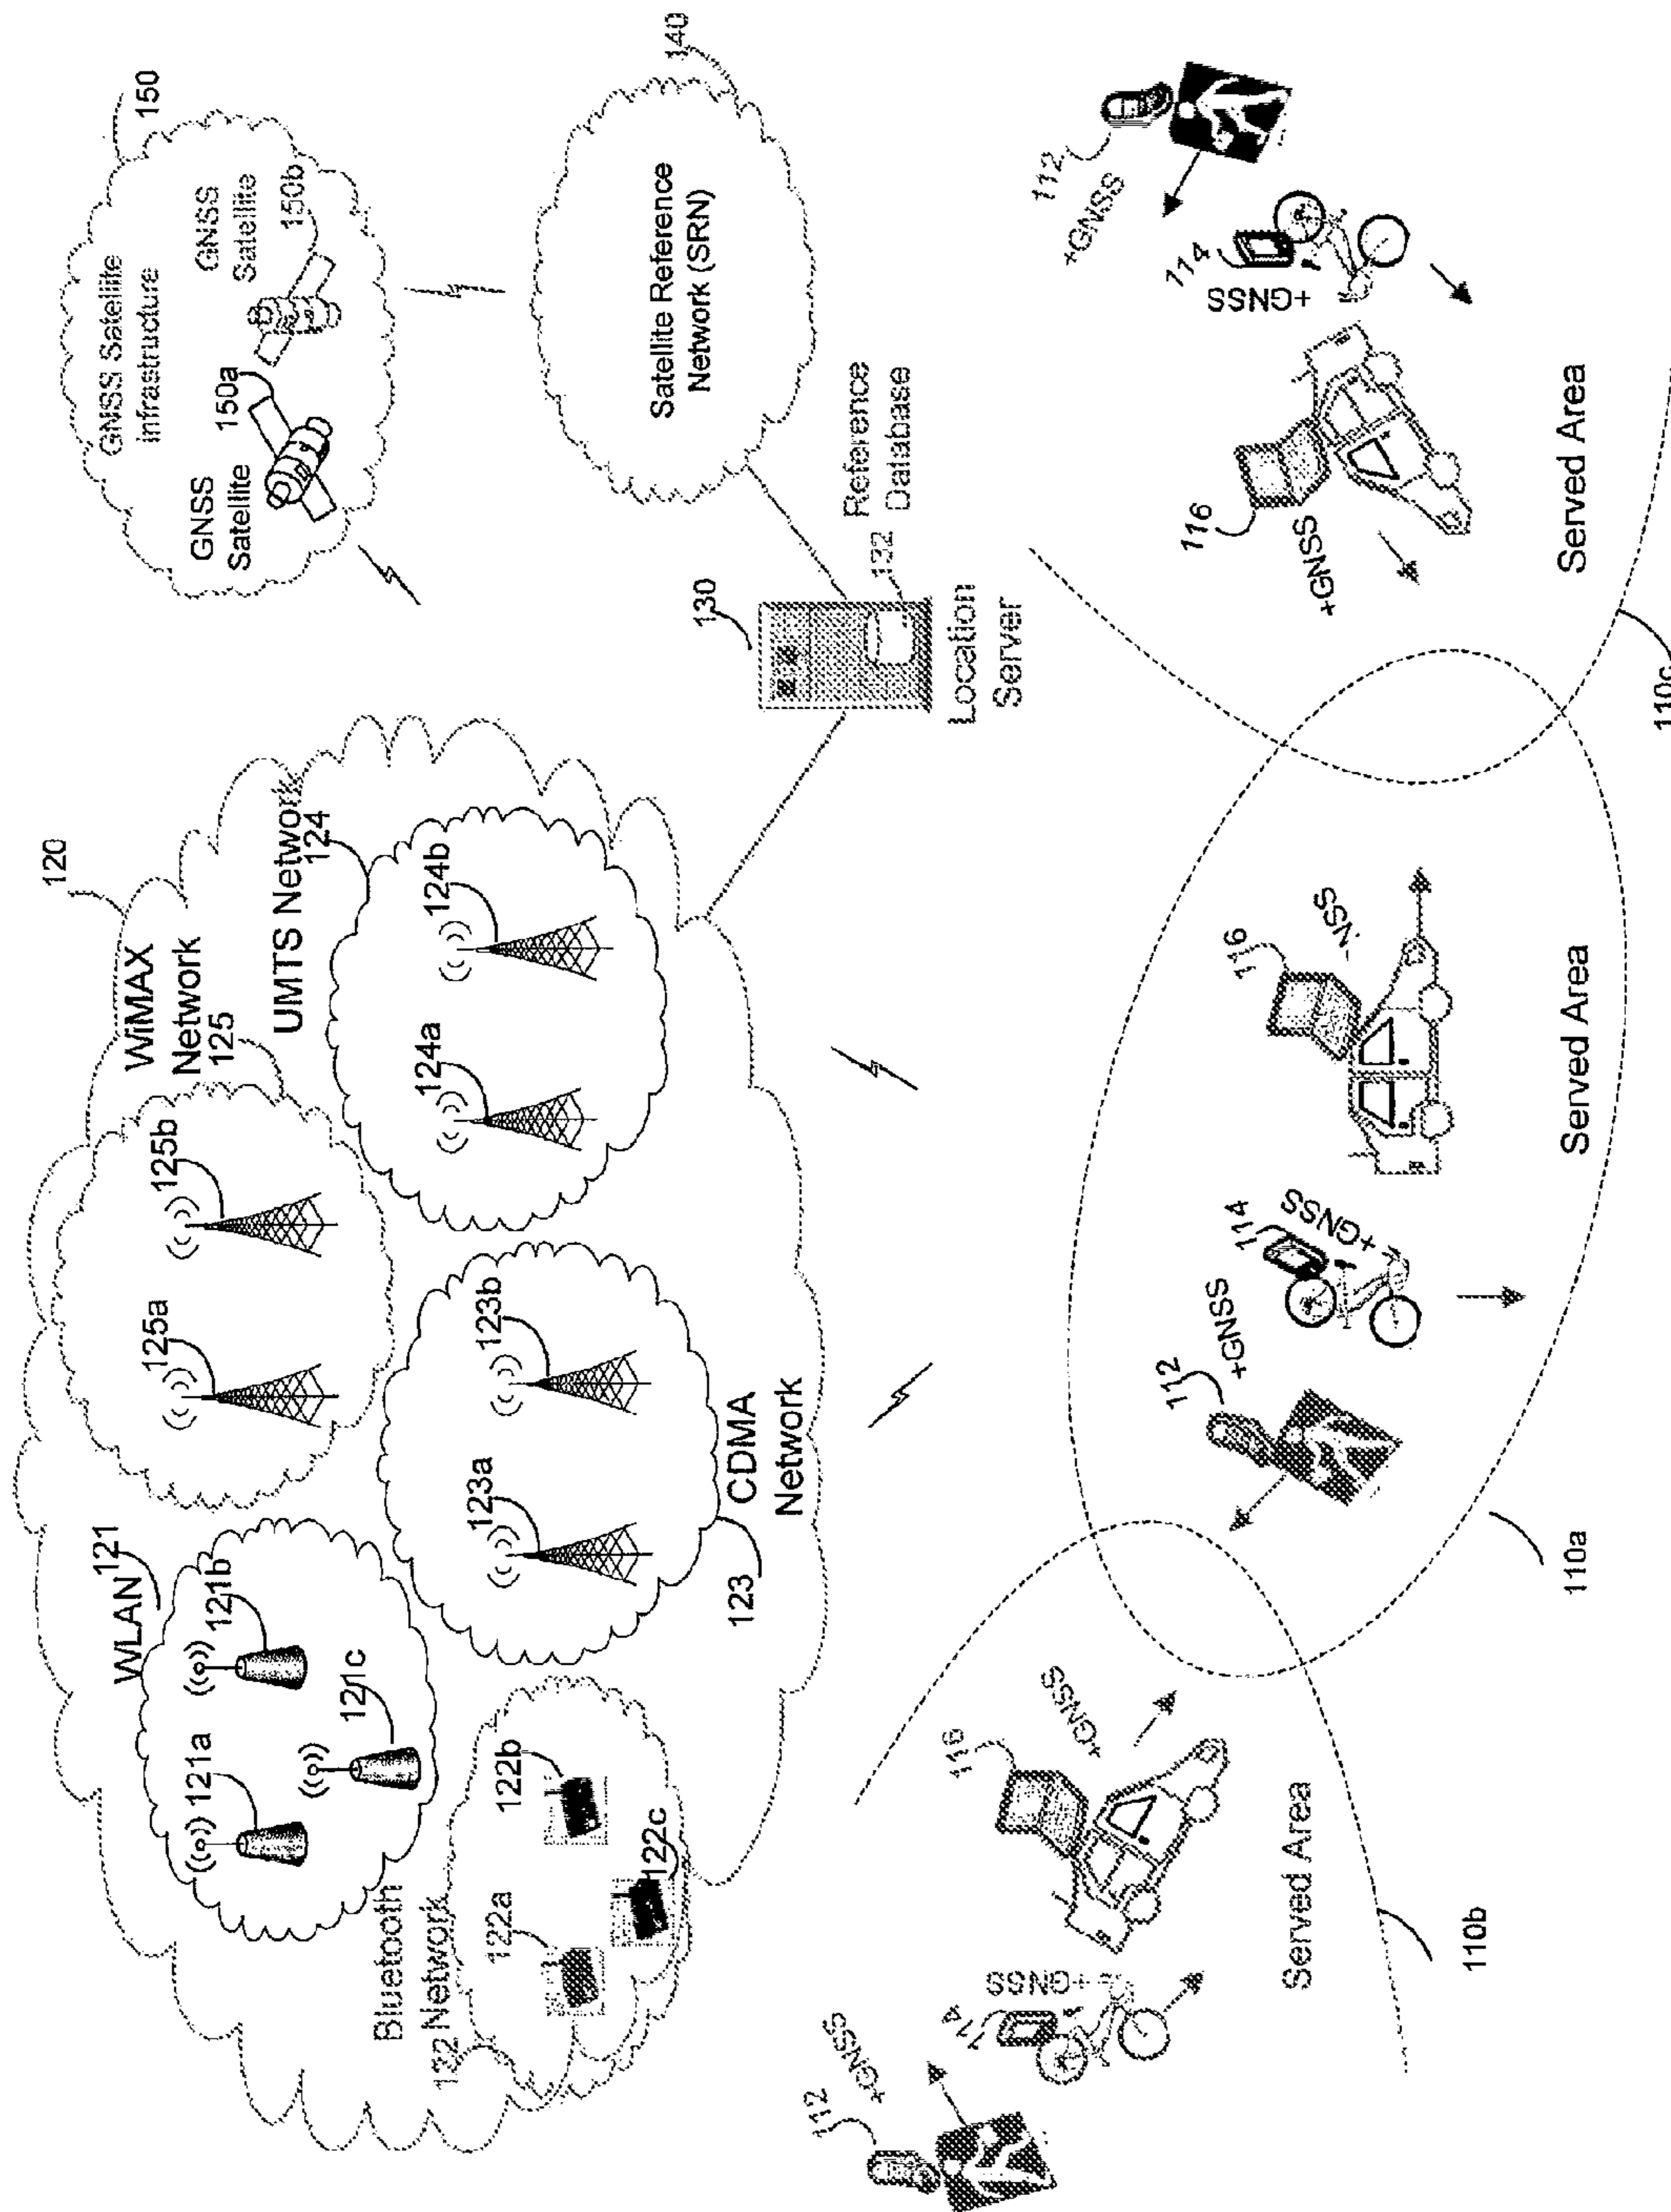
150
GNSS Satellite infrastructure
GNSS Satellite
150a
GNSS Satellite
150b
140
Satellite Reference Network (SRN)
130
132
Reference Database
Location Server
120
WiMAX Network
125
UMTS Network
124
124a
124b
125a
125b
WLAN
121
121a
121b
121c
123a
123b
CDMA Network
123
Bluetooth Network
132
122a
122b
122c
112
+GNSS
114
+GNSS
116
+GNSS
Served Area
110c
116
-NSS
Served Area
112
+GNSS
114
+GNSS
110a
116
+GNSS
Served Area
110b
112
+GNSS
114
+GNSS